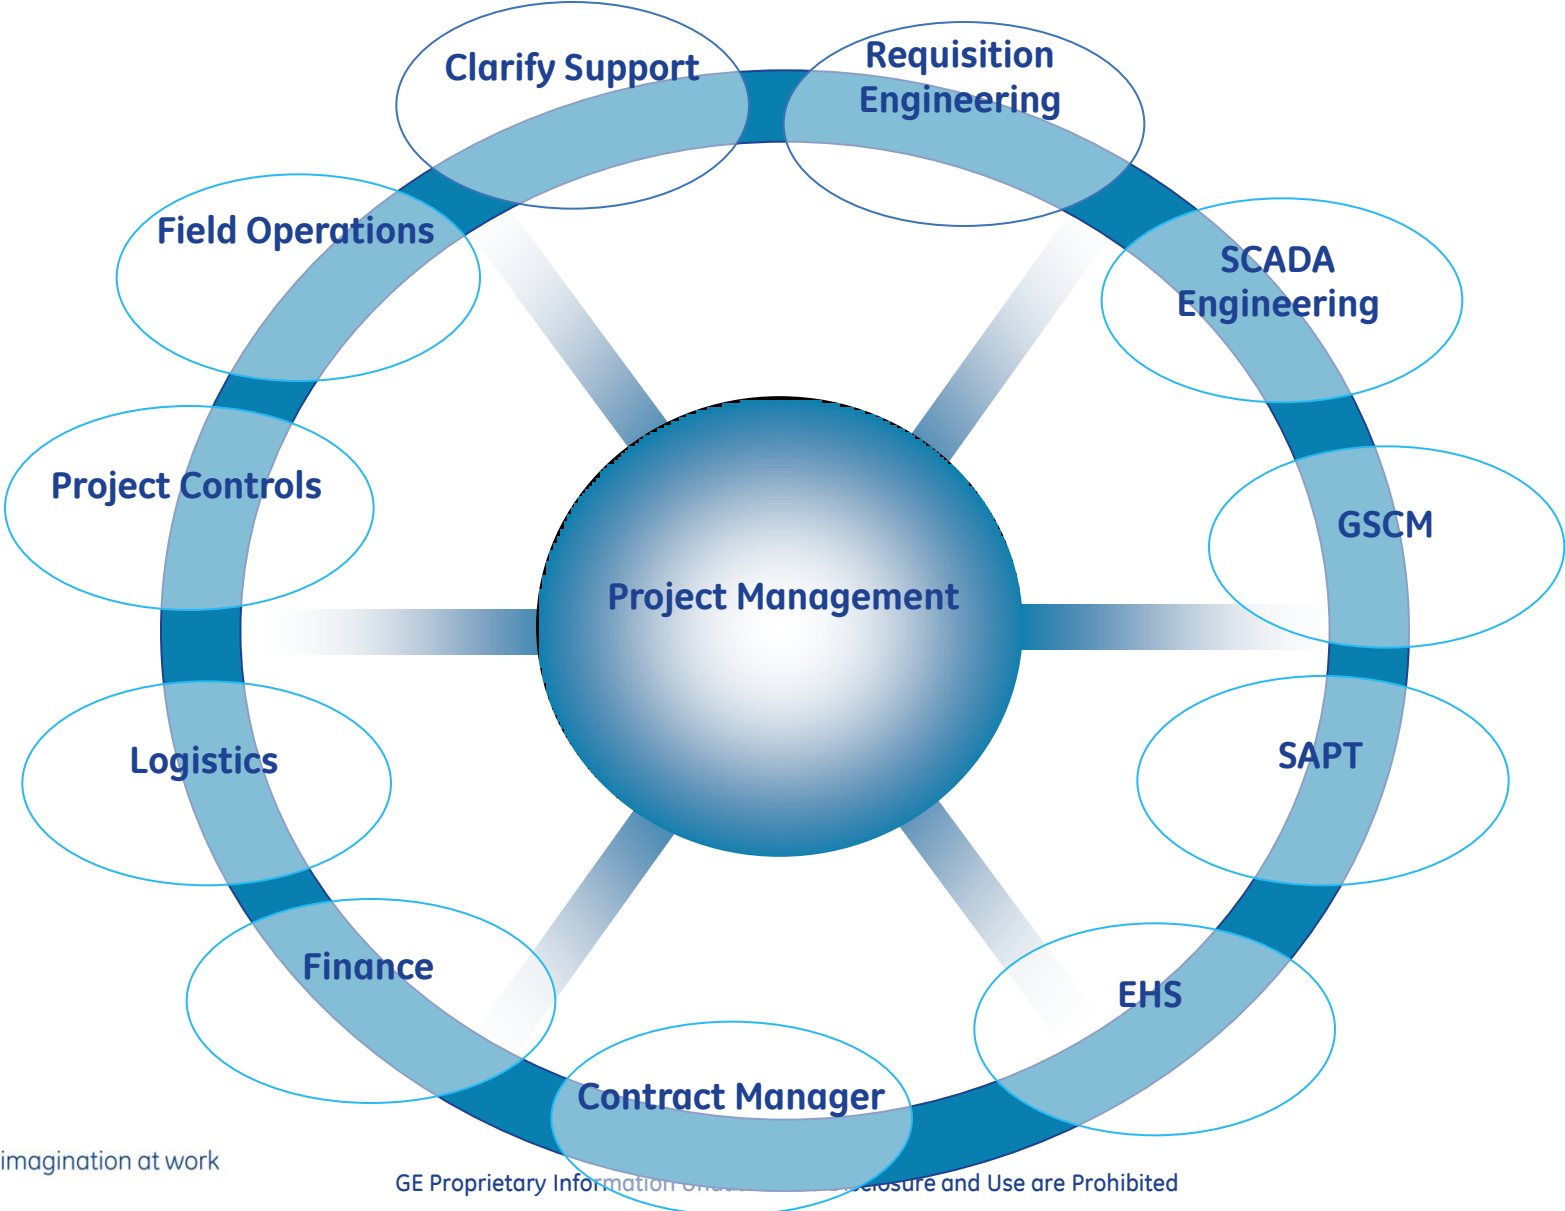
Clarify Support

Requisition Engineering

Field Operations

SCADA Engineering

Project Controls

GSCM

Project Management

Logistics

SAPT

Finance

EHS

Contract Manager

imagination at work

GE Proprietary Information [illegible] closure and Use are Prohibited